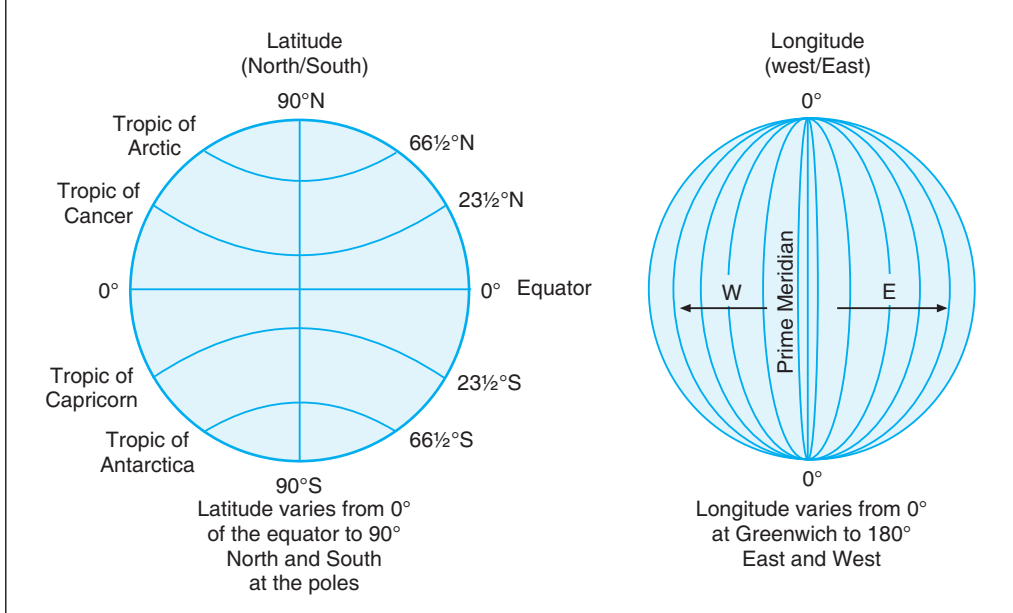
Latitude
(North/South)

90°N

Tropic of
Arctic

66½°N

Tropic of
Cancer

23½°N

0°

0°

Equator

Tropic of
Capricorn

23½°S

Tropic of
Antarctica

66½°S

90°S

Latitude varies from 0° of the equator to 90° North and South at the poles

Longitude
(west/East)

0°

Prime Meridian

W

E

0°

Longitude varies from 0° at Greenwich to 180° East and West